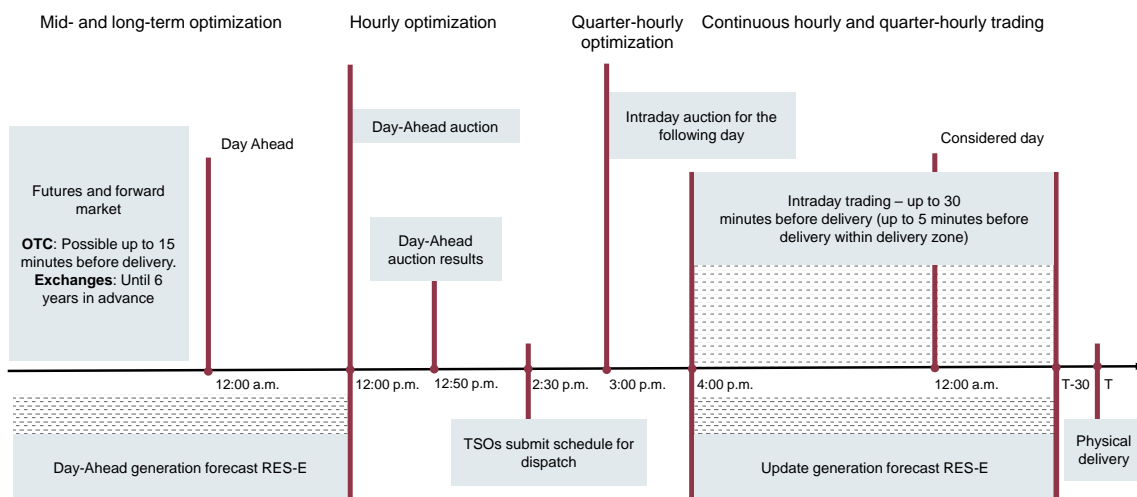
Mid- and long-term optimization

Hourly optimization

Quarter-hourly optimization

Continuous hourly and quarter-hourly trading

Day-Ahead auction

Intraday auction for the following day

Day Ahead

Considered day

Futures and forward market

**OTC**: Possible up to 15 minutes before delivery. **Exchanges**: Until 6 years in advance

Day-Ahead auction results

Intraday trading – up to 30 minutes before delivery (up to 5 minutes before delivery within delivery zone)

12:00 a.m.

12:00 p.m.

12:50 p.m.

2:30 p.m.

3:00 p.m.

4:00 p.m.

12:00 a.m.

T-30

T

TSOs submit schedule for dispatch

Physical delivery

Day-Ahead generation forecast RES-E

Update generation forecast RES-E